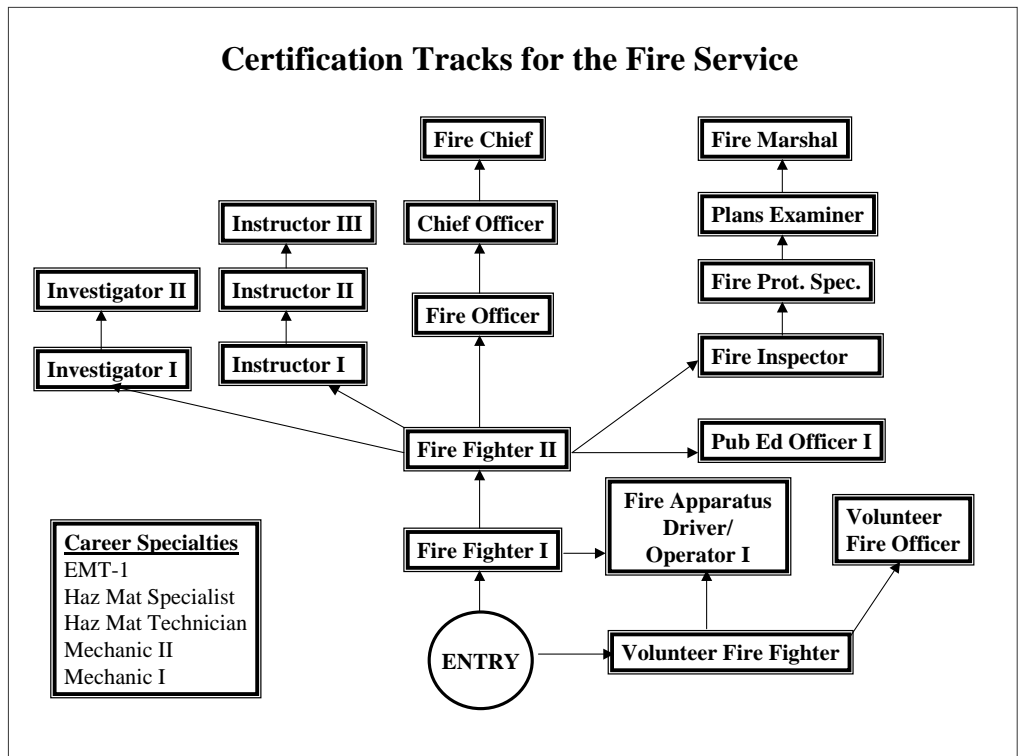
Certification Tracks for the Fire Service

Fire Chief

Fire Marshal

Plans Examiner

Instructor III

Chief Officer

Investigator II

Instructor II

Fire Prot. Spec.

Fire Officer

Investigator I

Instructor I

Fire Inspector

Fire Fighter II

Pub Ed Officer I

Fire Apparatus Driver/ Operator I

Volunteer Fire Officer

Fire Fighter I

Career Specialties
EMT-1
Haz Mat Specialist
Haz Mat Technician
Mechanic II
Mechanic I

ENTRY

Volunteer Fire Fighter